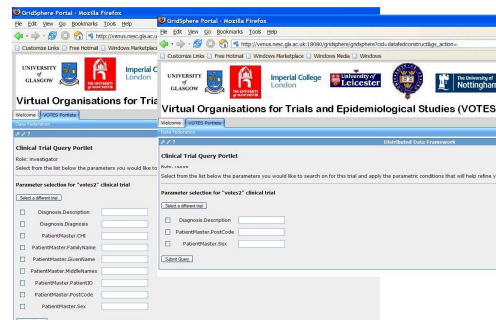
GridSphere Portal - Mozilla Firefox
File Edit View Go Bookmarks Tools Help
http://venus.nesc.gla.ac.u
Customize Links Free Hotmail Windows Marketplace
UNIVERSITY of GLASGOW
Imperial C London
Virtual Organisations for Tria
Welcome VOTES Portlets
Clinical Trial Query Portlet
Role: investigator
Select from the list below the parameters you would like to
Parameter selection for "votes2" clinical trial
Select a different trial
Diagnosis.Description
Diagnosis.Diagnoses
PatientMaster.CHI
PatientMaster.FamilyName
PatientMaster.GivenName
PatientMaster.MiddleNames
PatientMaster.PatientID
PatientMaster.PostCode
PatientMaster.Sex

GridSphere Portal - Mozilla Firefox
File Edit View Go Bookmarks Tools Help
http://venus.nesc.gla.ac.uk:18080/gridsphere/gridsphere?cid=datafedconstructSgs_action=
Customize Links Free Hotmail Windows Marketplace Windows Media Windows
UNIVERSITY of GLASGOW
Imperial College London
University of Leicester
The University of Nottingham
Virtual Organisations for Trials and Epidemiological Studies (VOTES
Welcome VOTES Portlets
Data Federation
Distributed Data Framework
Clinical Trial Query Portlet
Role: nurse
Select from the list below the parameters you would like to search on for this trial and apply the parametric conditions that will help refine y
Parameter selection for "votes2" clinical trial
Select a different trial
Diagnosis.Description
PatientMaster.PostCode
PatientMaster.Sex
Submit Query